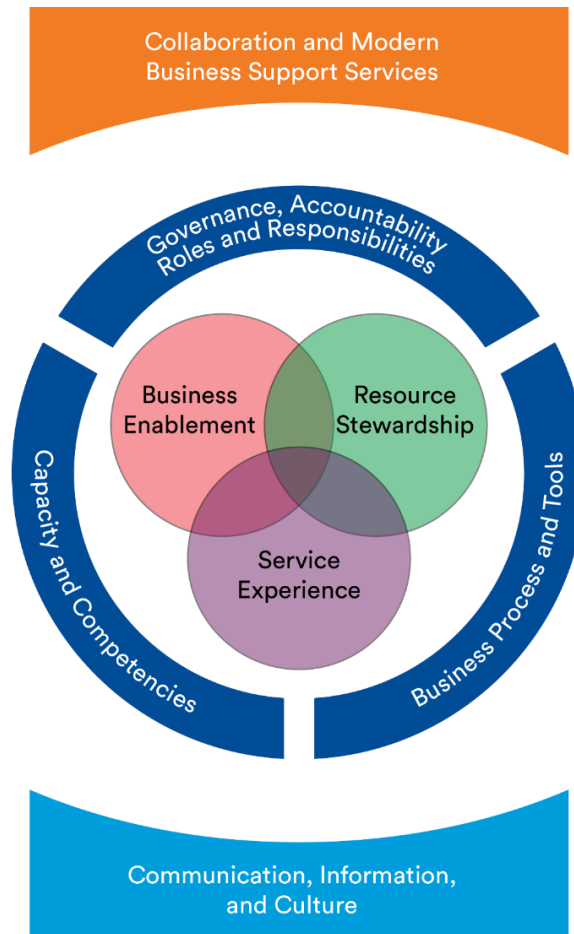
Collaboration and Modern Business Support Services

Governance, Accountability Roles and Responsibilities

Business Enablement

Resource Stewardship

Service Experience

Capacity and Competencies

Business Process and Tools

Communication, Information, and Culture